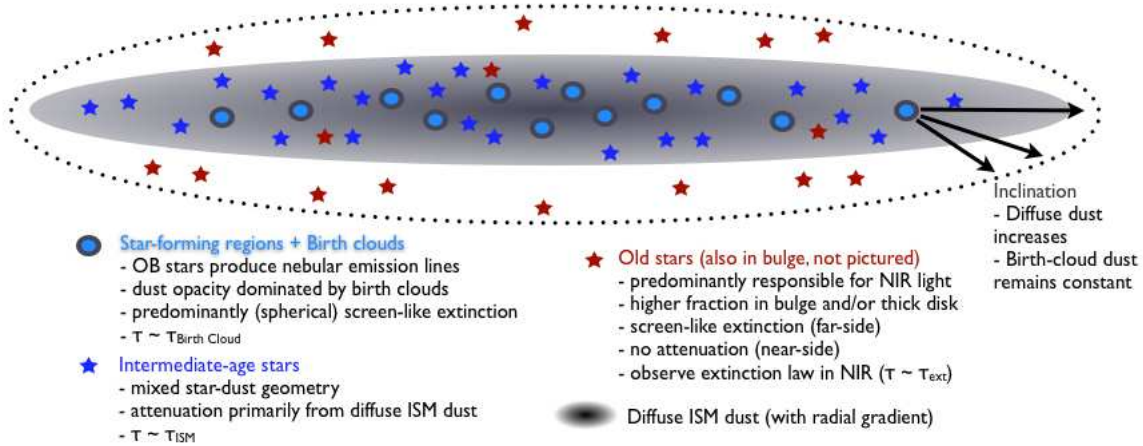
Inclination
- Diffuse dust increases
- Birth-cloud dust remains constant

Star-forming regions + Birth clouds
- OB stars produce nebular emission lines
- dust opacity dominated by birth clouds
- predominantly (spherical) screen-like extinction
- $\tau \sim \tau_{\text{Birth Cloud}}$

Intermediate-age stars
- mixed star-dust geometry
- attenuation primarily from diffuse ISM dust
- $\tau \sim \tau_{\text{ISM}}$

Old stars (also in bulge, not pictured)
- predominantly responsible for NIR light
- higher fraction in bulge and/or thick disk
- screen-like extinction (far-side)
- no attenuation (near-side)
- observe extinction law in NIR ($\tau \sim \tau_{\text{ext}}$)

Diffuse ISM dust (with radial gradient)